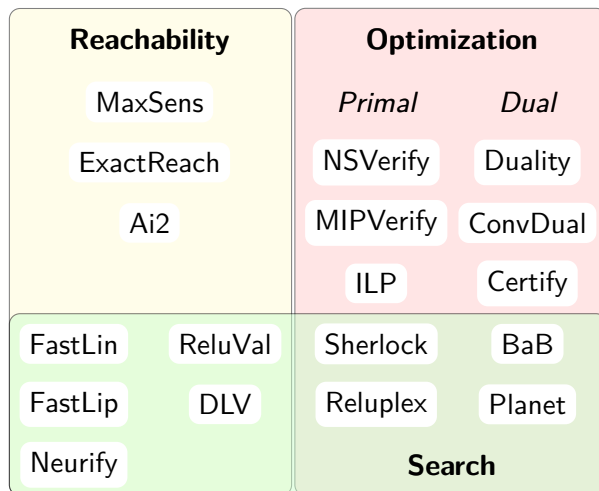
Reachability

MaxSens

ExactReach

Ai2

Optimization

*Primal*

*Dual*

NSVerify

Duality

MIPVerify

ConvDual

ILP

Certify

FastLin

ReluVal

FastLip

DLV

Neurify

Sherlock

BaB

Reluplex

Planet

Search